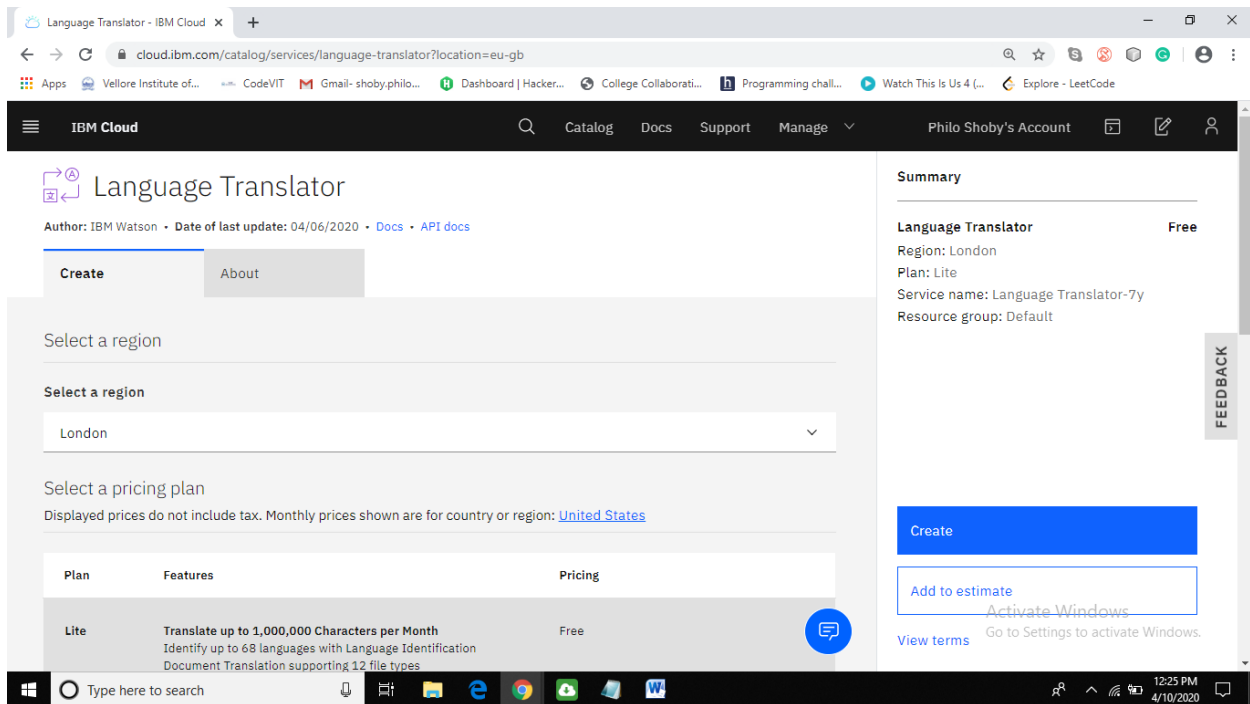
Language Translator - IBM Cloud ×

cloud.ibm.com/catalog/services/language-translator?location=eu-gb

Apps   Vellore Institute of...   CodeVIT   Gmail- shoby.philo...   Dashboard | Hacker...   College Collaborati...   Programming chall...   Watch This Is Us 4 (...   Explore - LeetCode

IBM Cloud   Catalog   Docs   Support   Manage   Philo Shoby's Account

Language Translator

Author: IBM Watson • Date of last update: 04/06/2020 • Docs • API docs

Create   About

Select a region

Select a region

London

Select a pricing plan

Displayed prices do not include tax. Monthly prices shown are for country or region: United States

| Plan | Features | Pricing |
|---|---|---|
| Lite | Translate up to 1,000,000 Characters per Month<br>Identify up to 68 languages with Language Identification<br>Document Translation supporting 12 file types | Free |

Summary

Language Translator   Free

Region: London

Plan: Lite

Service name: Language Translator-7y

Resource group: Default

FEEDBACK

Create

Add to estimate

View terms

Activate Windows

Go to Settings to activate Windows.

Type here to search

12:25 PM
4/10/2020